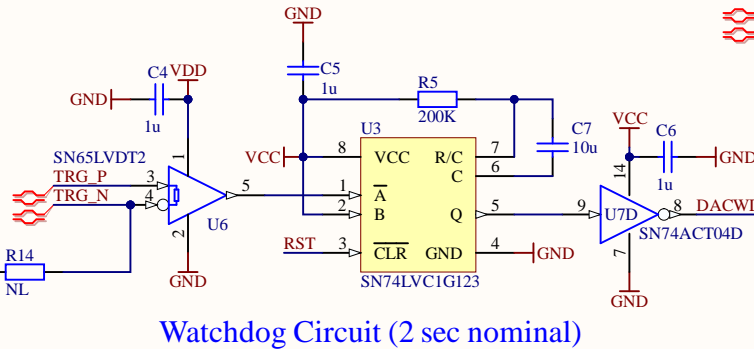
GND
C5
1u
C4 VDD
GND
1u
R5
200K
U3
C7
10u
VCC
C6
GND
1u
SN65LVDT2
TRG_P
TRG_N
3
4
1
5
U6
2
VCC
8
VCC
R/C
7
C
6
1
$\overline{A}$
2
B
Q
5
9
U7D
8
DACWI
14
SN74ACT04D
7
R14
NL
GND
RST
3
$\overline{CLR}$
GND
4
GND
SN74LVC1G123
GND
Watchdog Circuit (2 sec nominal)